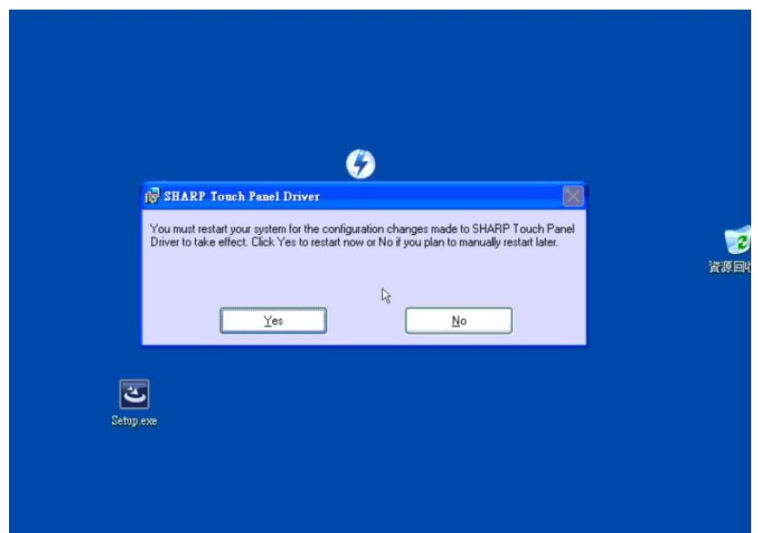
SHARP Touch Panel Driver

You must restart your system for the configuration changes made to SHARP Touch Panel Driver to take effect. Click Yes to restart now or No if you plan to manually restart later.

Yes

No

資源回收

Setup.exe